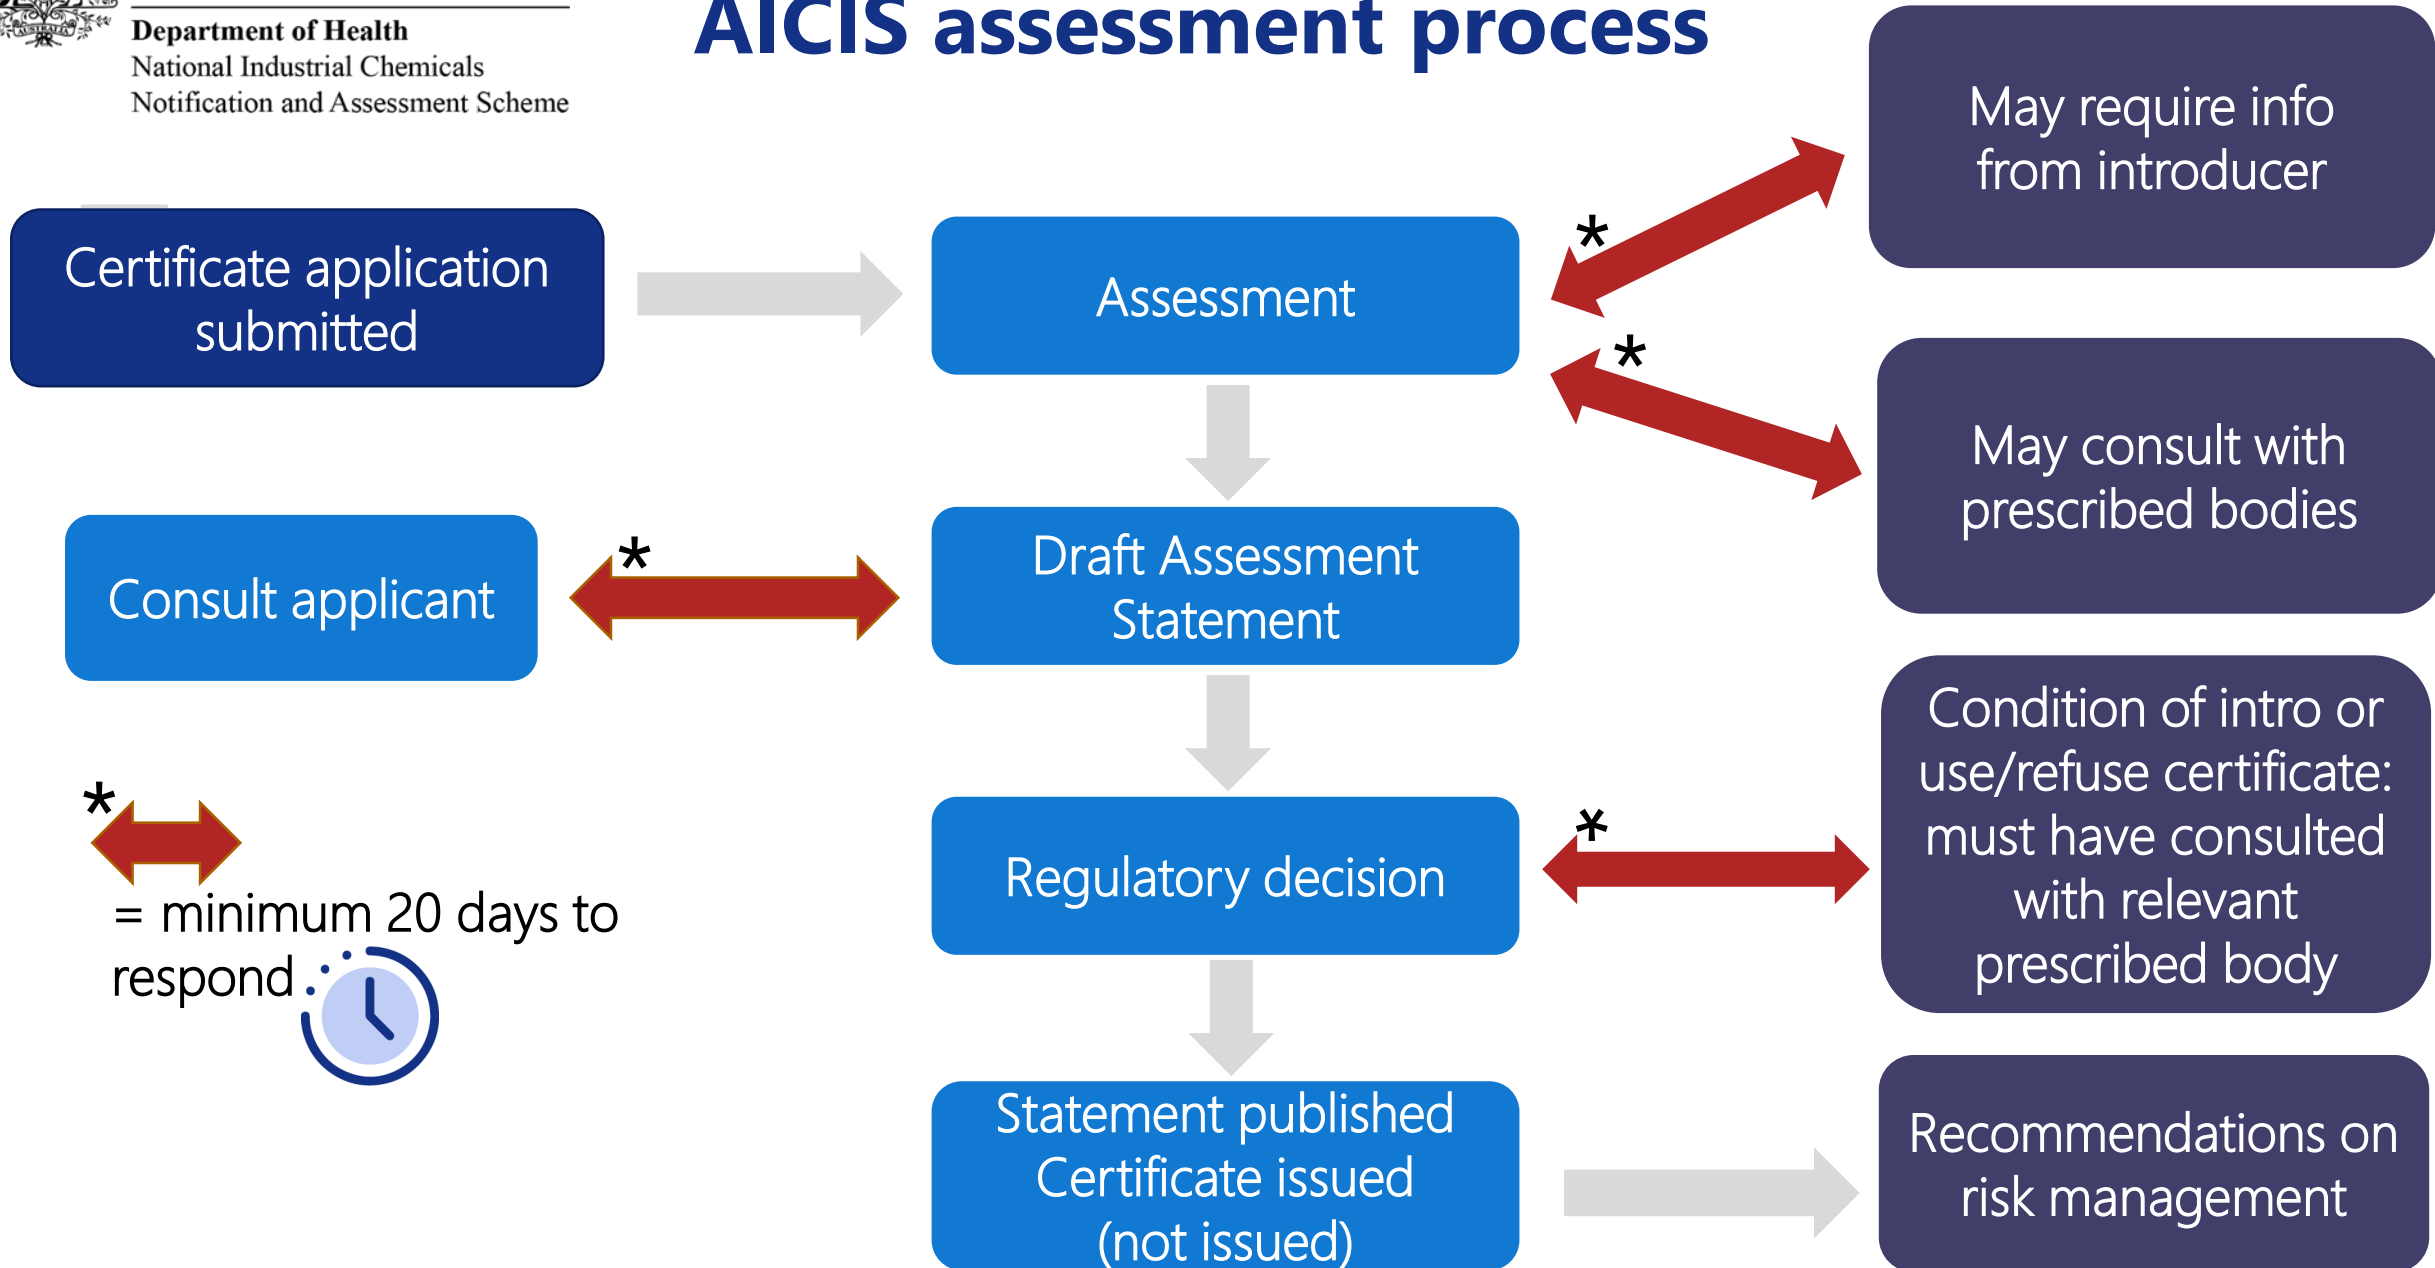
Department of Health
National Industrial Chemicals Notification and Assessment Scheme

AICIS assessment process

May require info from introducer

Certificate application submitted

Assessment

*

*

May consult with prescribed bodies

Consult applicant

*

Draft Assessment Statement

Condition of intro or use/refuse certificate: must have consulted with relevant prescribed body

*

Regulatory decision

*

*

= minimum 20 days to respond

Statement published Certificate issued (not issued)

Recommendations on risk management